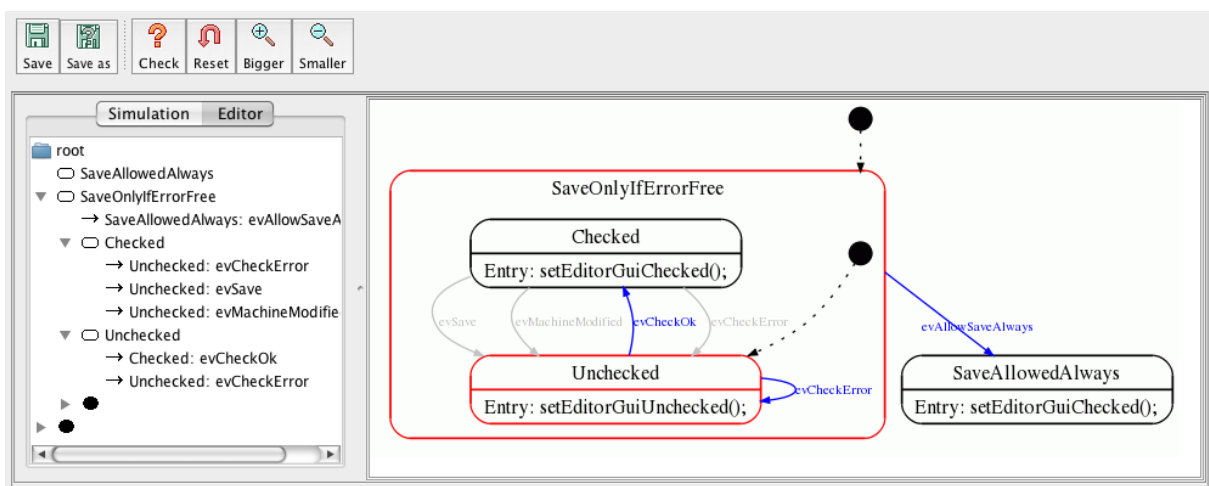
Save Save as Check Reset Bigger Smaller

Simulation Editor

root
SaveAllowedAlways
SaveOnlyIfErrorFree
→ SaveAllowedAlways: evAllowSaveA
Checked
→ Unchecked: evCheckError
→ Unchecked: evSave
→ Unchecked: evMachineModifie
Unchecked
→ Checked: evCheckOk
→ Unchecked: evCheckError

SaveOnlyIfErrorFree
Checked
Entry: setEditorGuiChecked();
evSave
evMachineModified
evCheckOk
evCheckError
Unchecked
Entry: setEditorGuiUnchecked();
evCheckError
evAllowSaveAlways
SaveAllowedAlways
Entry: setEditorGuiChecked();